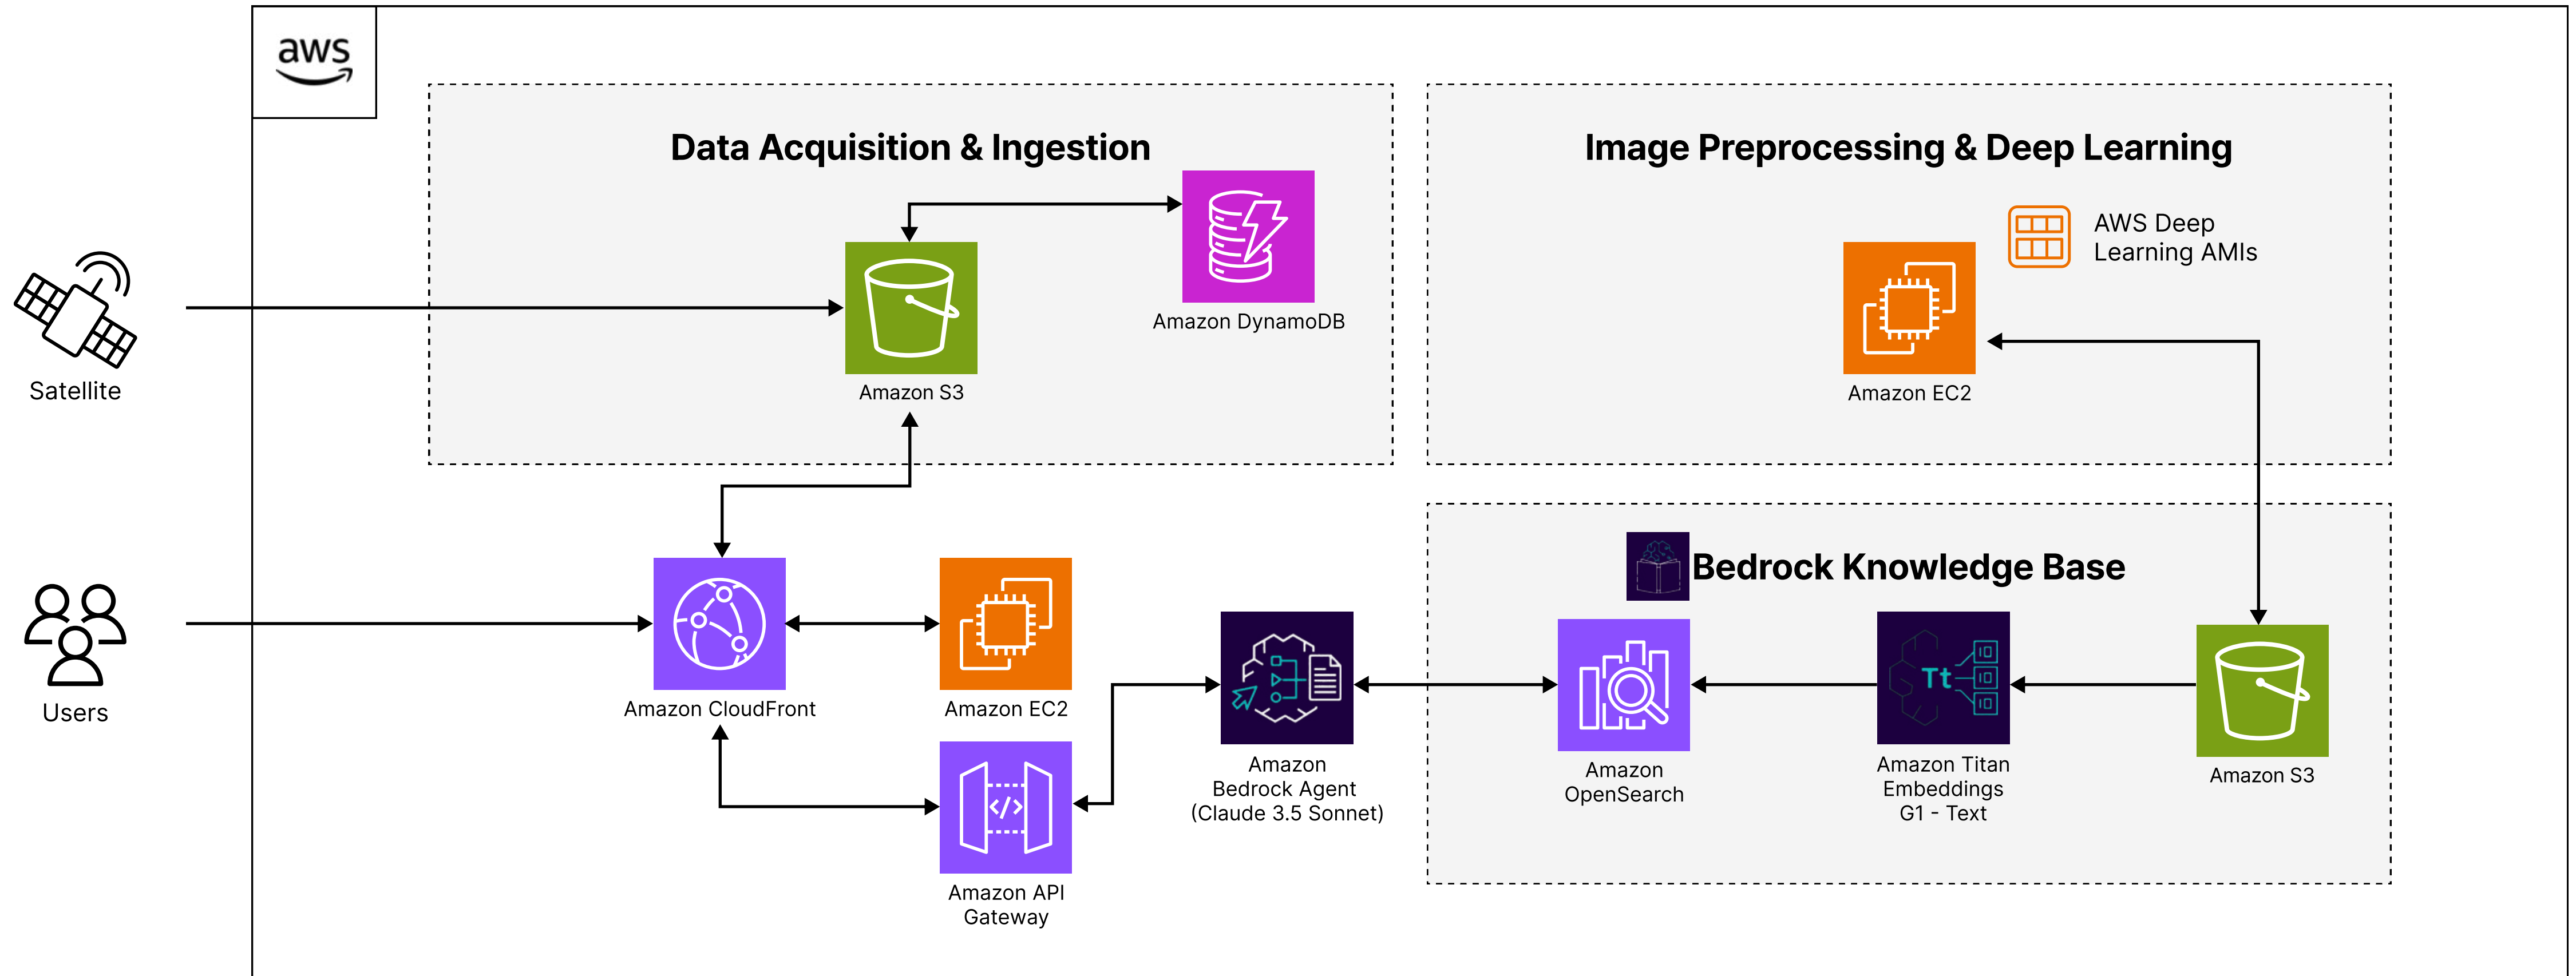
aws

Data Acquisition & Ingestion

Amazon S3

Amazon DynamoDB

Image Preprocessing & Deep Learning

AWS Deep Learning AMIs

Amazon EC2

Satellite

Users

Amazon CloudFront

Amazon EC2

Amazon API Gateway

Amazon Bedrock Agent (Claude 3.5 Sonnet)

Bedrock Knowledge Base

Amazon OpenSearch

Amazon Titan Embeddings G1 - Text

Amazon S3